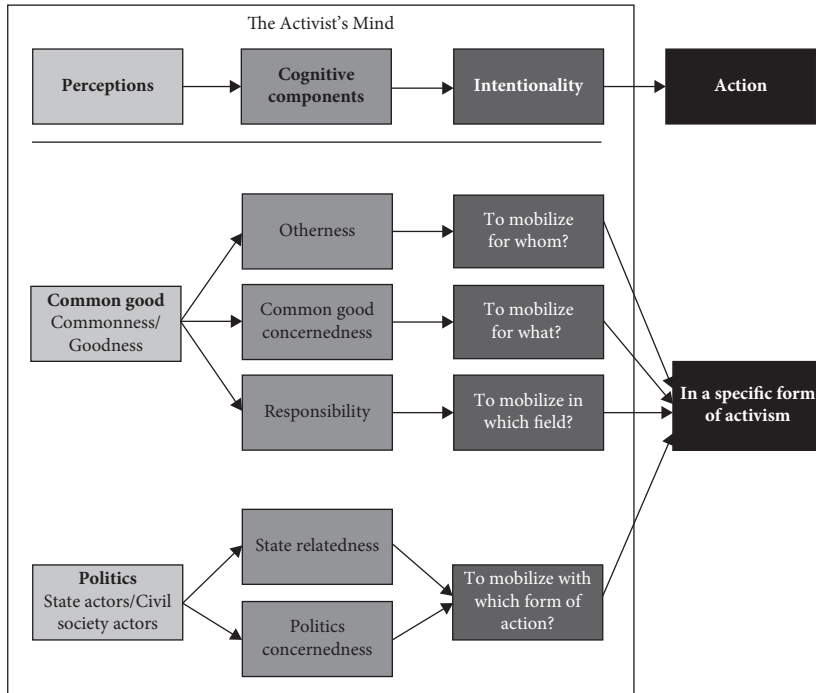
The Activist's Mind

Perceptions

Cognitive components

Intentionality

Action

Otherness

To mobilize for whom?

Common good Commonness/ Goodness

Common good concernedness

To mobilize for what?

Responsibility

To mobilize in which field?

In a specific form of activism

State relatedness

Politics State actors/Civil society actors

To mobilize with which form of action?

Politics concernedness